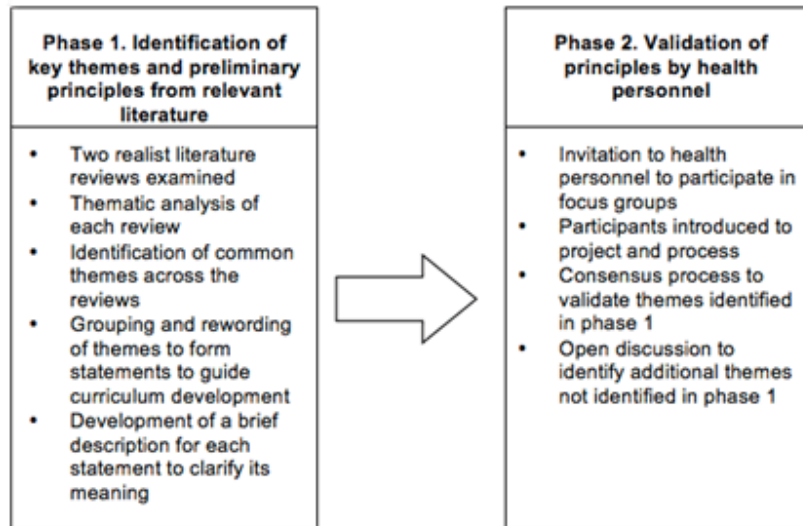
Phase 1. Identification of key themes and preliminary principles from relevant literature

- Two realist literature reviews examined
- Thematic analysis of each review
- Identification of common themes across the reviews
- Grouping and rewording of themes to form statements to guide curriculum development
- Development of a brief description for each statement to clarify its meaning

Phase 2. Validation of principles by health personnel

- Invitation to health personnel to participate in focus groups
- Participants introduced to project and process
- Consensus process to validate themes identified in phase 1
- Open discussion to identify additional themes not identified in phase 1